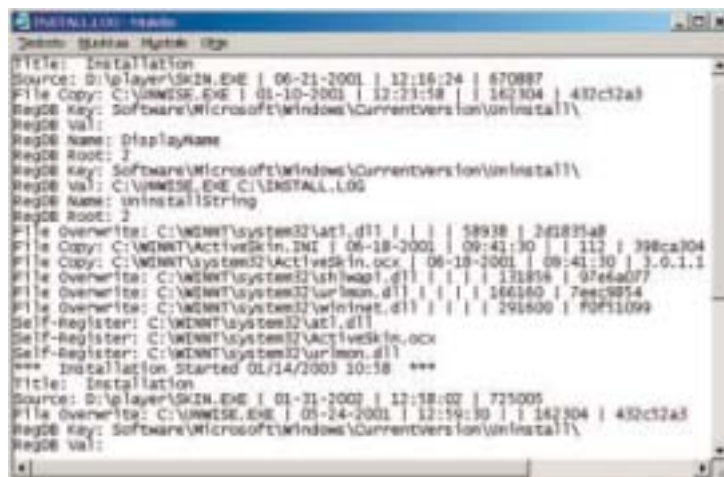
INSTALL.LOG - Notatnik

Plik Edycja Format Widok Pomoc

Title: Installation
Source: D:\player\SKIN.EXE | 06-21-2001 | 12:16:24 | 670887
File Copy: C:\WINWISE.EXE | 01-10-2001 | 12:23:58 | | 162304 | 432c52a3
RegDB Key: Software\Microsoft\Windows\CurrentVersion\Uninstall\
RegDB Val:
RegDB Name: DisplayName
RegDB Root: 2
RegDB Key: Software\Microsoft\Windows\CurrentVersion\Uninstall\
RegDB Val: C:\WINWISE.EXE C:\INSTALL.LOG
RegDB Name: UninstallString
RegDB Root: 2
File Overwrite: C:\WINNT\system32\atl.dll | | | | 58938 | 2d1835a8
File Copy: C:\WINNT\ActiveSkin.INI | 06-18-2001 | 09:41:30 | | 112 | 398ca304
File Copy: C:\WINNT\system32\ActiveSkin.ocx | 06-18-2001 | 09:41:30 | 3.0.1.1
File Overwrite: C:\WINNT\system32\shlwapi.dll | | | | 171856 | 97e6a077
File Overwrite: C:\WINNT\system32\urlmon.dll | | | | 166160 | 7eec9854
File Overwrite: C:\WINNT\system32\wininet.dll | | | | 291600 | f0f11099
Self-Register: C:\WINNT\system32\atl.dll
Self-Register: C:\WINNT\system32\ActiveSkin.ocx
Self-Register: C:\WINNT\system32\urlmon.dll
*** Installation Started 01/14/2003 10:38 ***
Title: Installation
Source: D:\player\SKIN.EXE | 01-31-2002 | 12:58:02 | 725005
File Overwrite: C:\WINWISE.EXE | 05-24-2001 | 12:59:30 | | 162304 | 432c52a3
RegDB Key: Software\Microsoft\Windows\CurrentVersion\Uninstall\
RegDB Val: